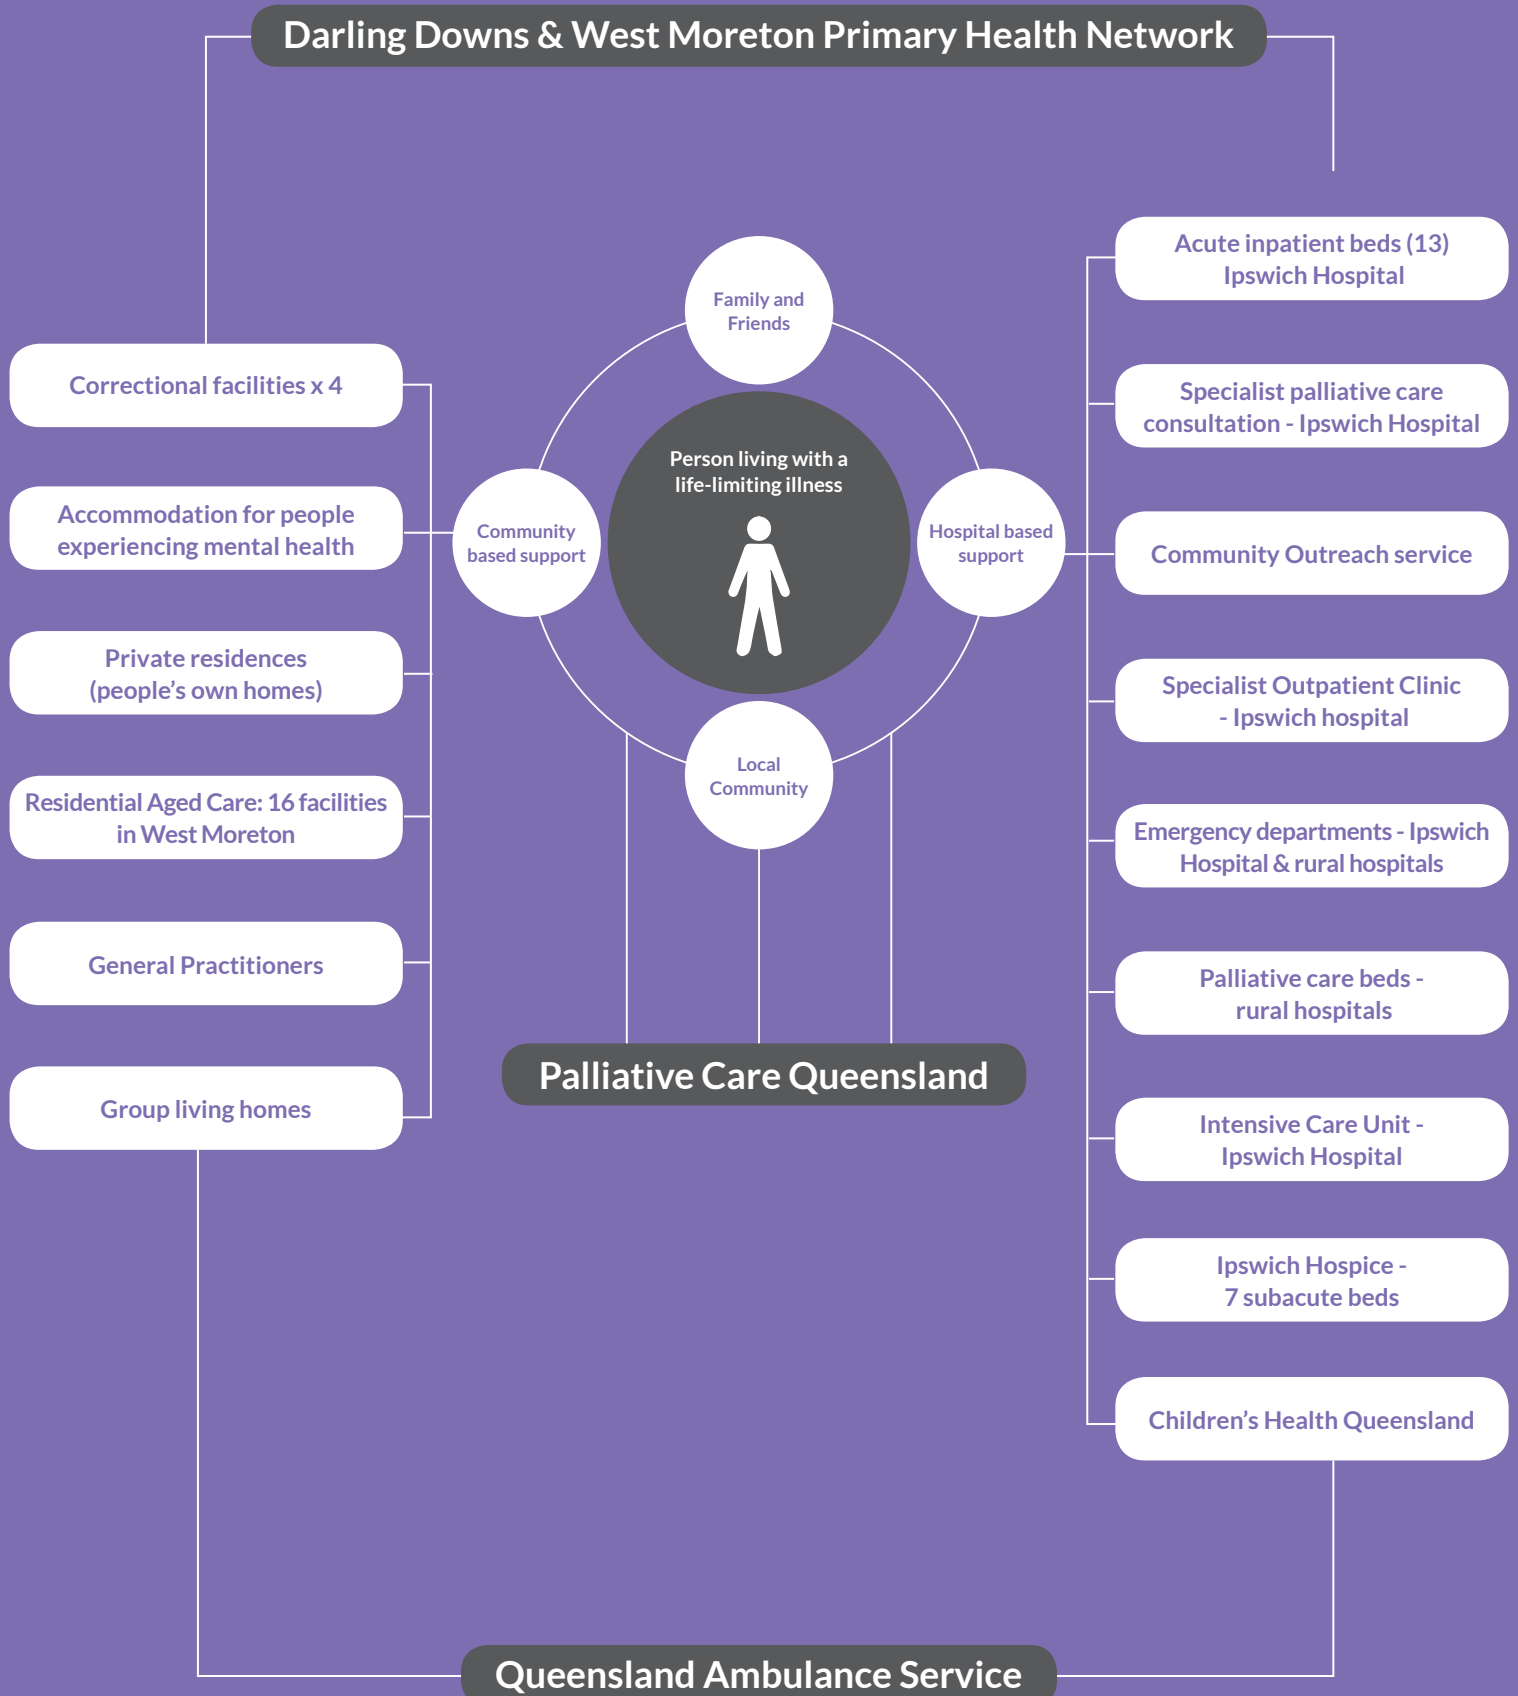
Darling Downs & West Moreton Primary Health Network

Correctional facilities x 4

Accommodation for people experiencing mental health

Private residences (people's own homes)

Residential Aged Care: 16 facilities in West Moreton

General Practitioners

Group living homes

Family and Friends

Community based support

Person living with a life-limiting illness

Hospital based support

Local Community

Palliative Care Queensland

Acute inpatient beds (13) Ipswich Hospital

Specialist palliative care consultation - Ipswich Hospital

Community Outreach service

Specialist Outpatient Clinic - Ipswich hospital

Emergency departments - Ipswich Hospital & rural hospitals

Palliative care beds - rural hospitals

Intensive Care Unit - Ipswich Hospital

Ipswich Hospice - 7 subacute beds

Children's Health Queensland

Queensland Ambulance Service